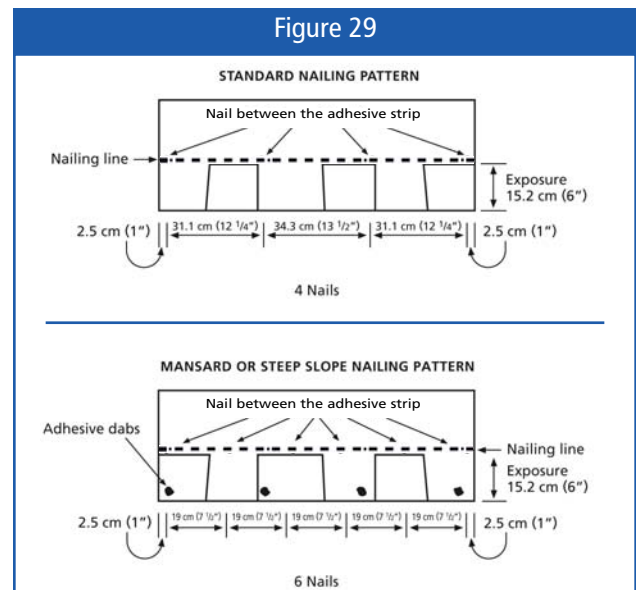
Figure 29

STANDARD NAILING PATTERN

Nail between the adhesive strip

Nailing line

Exposure 15.2 cm (6")

2.5 cm (1") | 31.1 cm (12 $^1/_4$") | 34.3 cm (13 $^1/_2$") | 31.1 cm (12 $^1/_4$") | 2.5 cm (1")

4 Nails

MANSARD OR STEEP SLOPE NAILING PATTERN

Nail between the adhesive strip

Adhesive dabs

Nailing line

Exposure 15.2 cm (6")

2.5 cm (1") | 19 cm (7 $^1/_2$") | 19 cm (7 $^1/_2$") | 19 cm (7 $^1/_2$") | 19 cm (7 $^1/_2$") | 19 cm (7 $^1/_2$") | 2.5 cm (1")

6 Nails